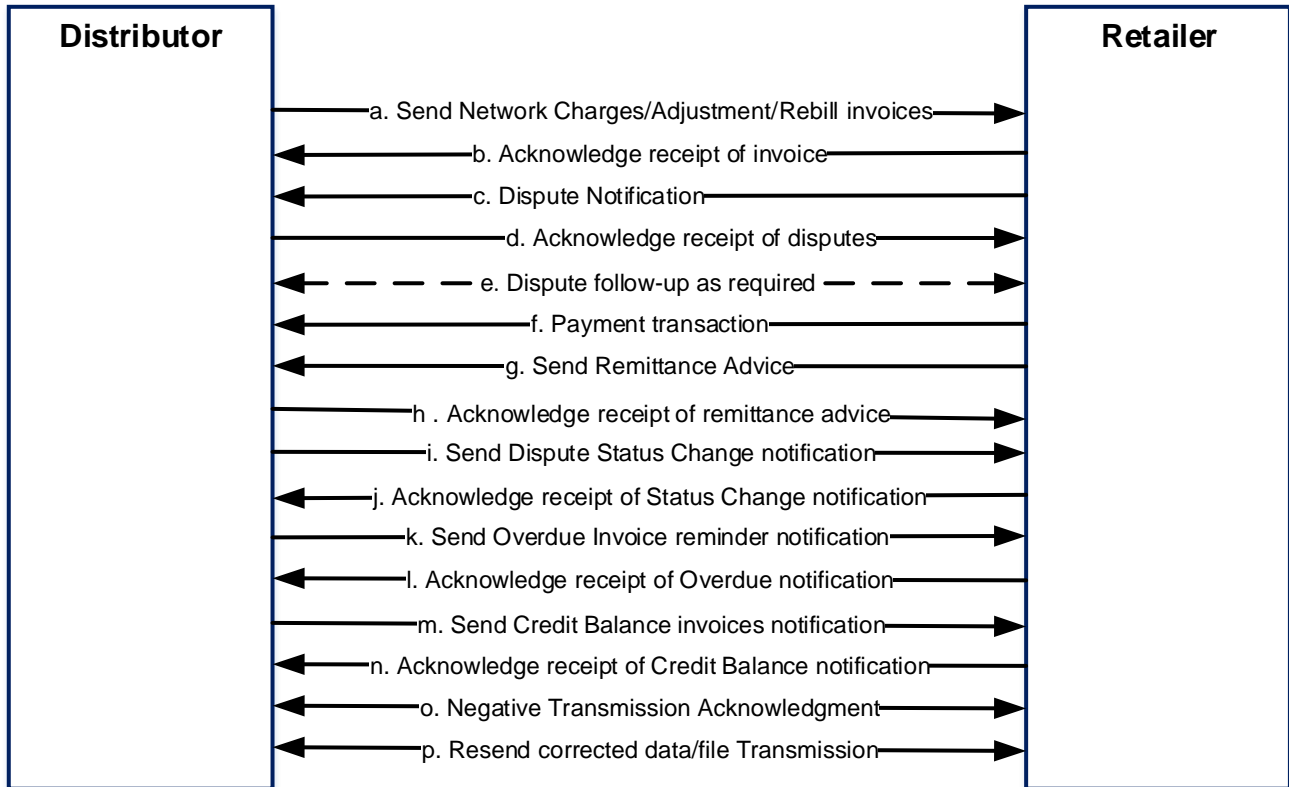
Distributor

Retailer

a. Send Network Charges/Adjustment/Rebill invoices

b. Acknowledge receipt of invoice

c. Dispute Notification

d. Acknowledge receipt of disputes

e. Dispute follow-up as required

f. Payment transaction

g. Send Remittance Advice

h . Acknowledge receipt of remittance advice

i. Send Dispute Status Change notification

j. Acknowledge receipt of Status Change notification

k. Send Overdue Invoice reminder notification

l. Acknowledge receipt of Overdue notification

m. Send Credit Balance invoices notification

n. Acknowledge receipt of Credit Balance notification

o. Negative Transmission Acknowledgment

p. Resend corrected data/file Transmission